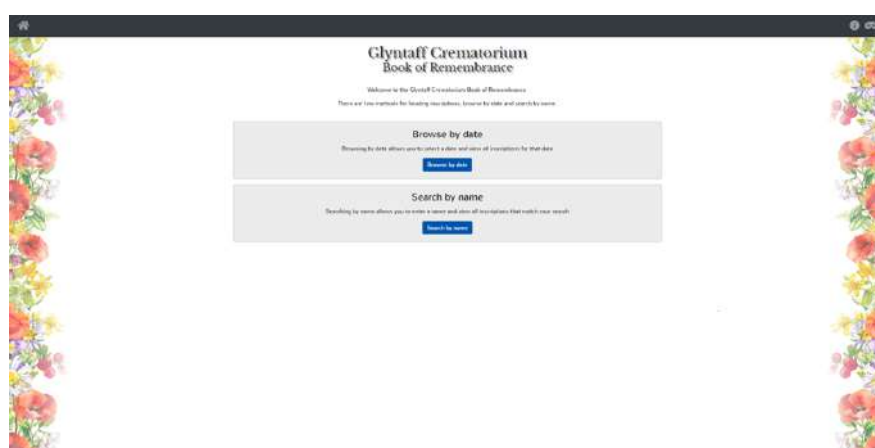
Glyntaff Crematorium
Book of Remembrance

Welcome to the Glyntaff Crematorium Book of Remembrance

There are two methods for locating inscriptions; browse by date and search by name

Browse by date

Browsing by date allows you to select a date and view all inscriptions for that date

Browse by date

Search by name

Searching by name allows you to enter a name and view all inscriptions that match your search

Search by name